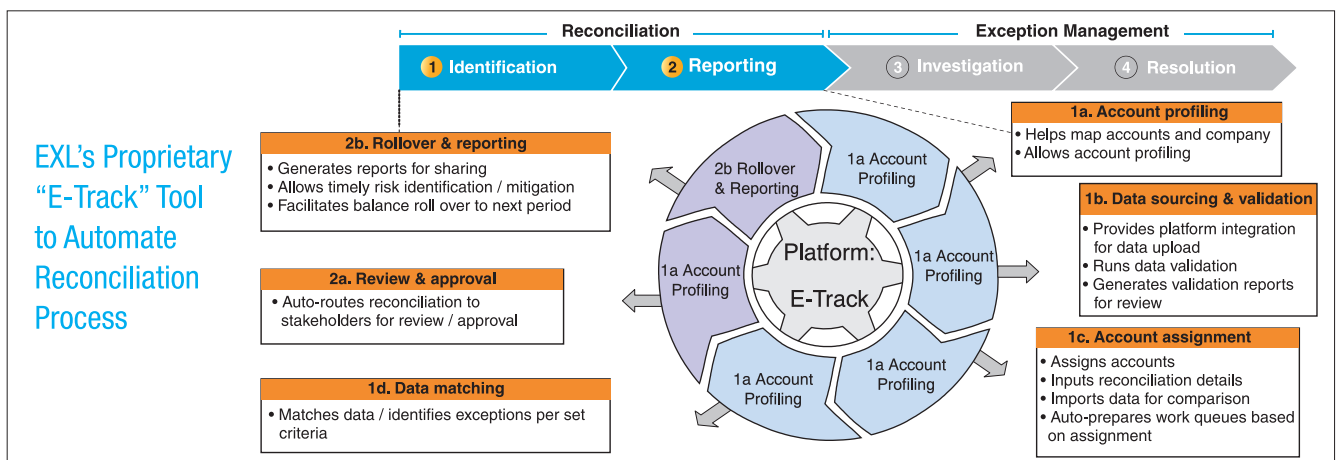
Reconciliation

Exception Management

1 Identification

2 Reporting

3 Investigation

4 Resolution

EXL's Proprietary "E-Track" Tool to Automate Reconciliation Process

2b. Rollover & reporting
• Generates reports for sharing
• Allows timely risk identification / mitigation
• Facilitates balance roll over to next period

2a. Review & approval
• Auto-routes reconciliation to stakeholders for review / approval

1d. Data matching
• Matches data / identifies exceptions per set criteria

2b Rollover & Reporting

1a Account Profiling

1a Account Profiling

1a Account Profiling

1a Account Profiling

1a Account Profiling

Platform: E-Track

1a. Account profiling
• Helps map accounts and company
• Allows account profiling

1b. Data sourcing & validation
• Provides platform integration for data upload
• Runs data validation
• Generates validation reports for review

1c. Account assignment
• Assigns accounts
• Inputs reconciliation details
• Imports data for comparison
• Auto-prepares work queues based on assignment